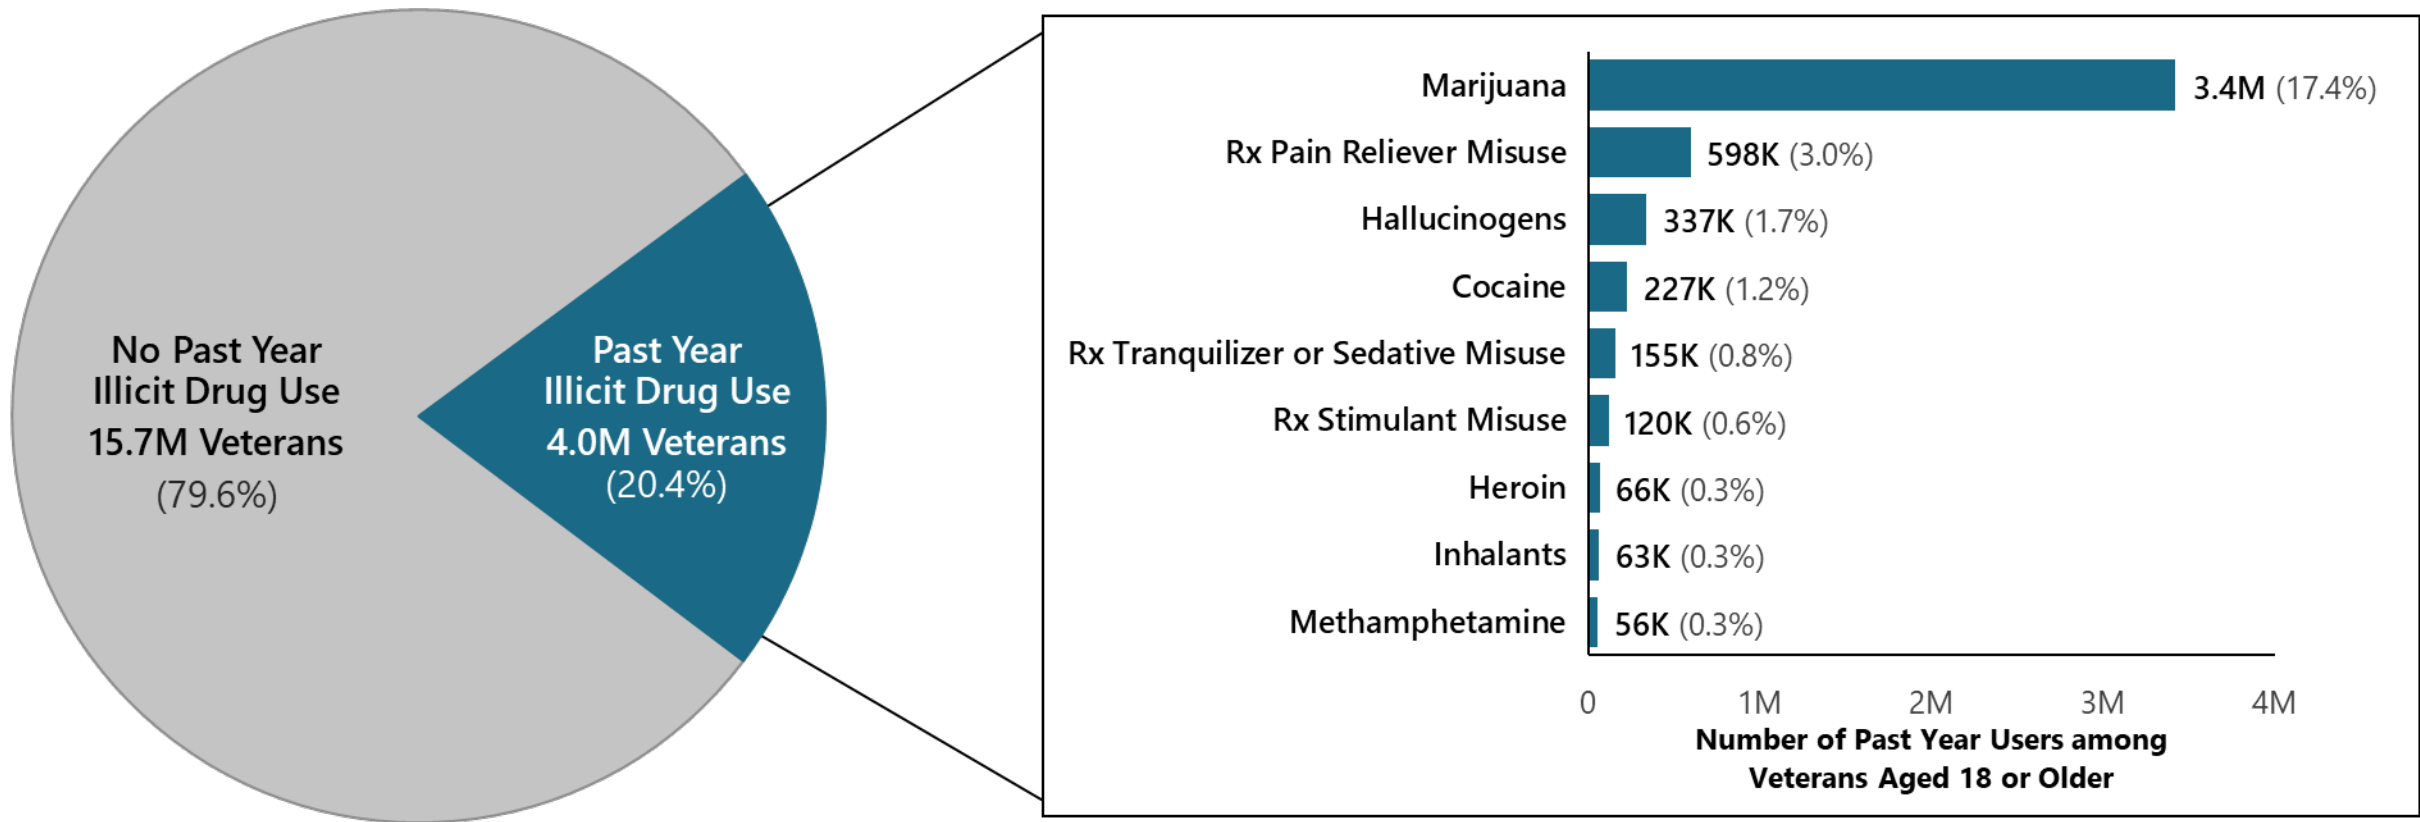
No Past Year Illicit Drug Use
15.7M Veterans
(79.6%)

Past Year Illicit Drug Use
4.0M Veterans
(20.4%)

Marijuana 3.4M (17.4%)
Rx Pain Reliever Misuse 598K (3.0%)
Hallucinogens 337K (1.7%)
Cocaine 227K (1.2%)
Rx Tranquilizer or Sedative Misuse 155K (0.8%)
Rx Stimulant Misuse 120K (0.6%)
Heroin 66K (0.3%)
Inhalants 63K (0.3%)
Methamphetamine 56K (0.3%)

0 1M 2M 3M 4M
Number of Past Year Users among Veterans Aged 18 or Older